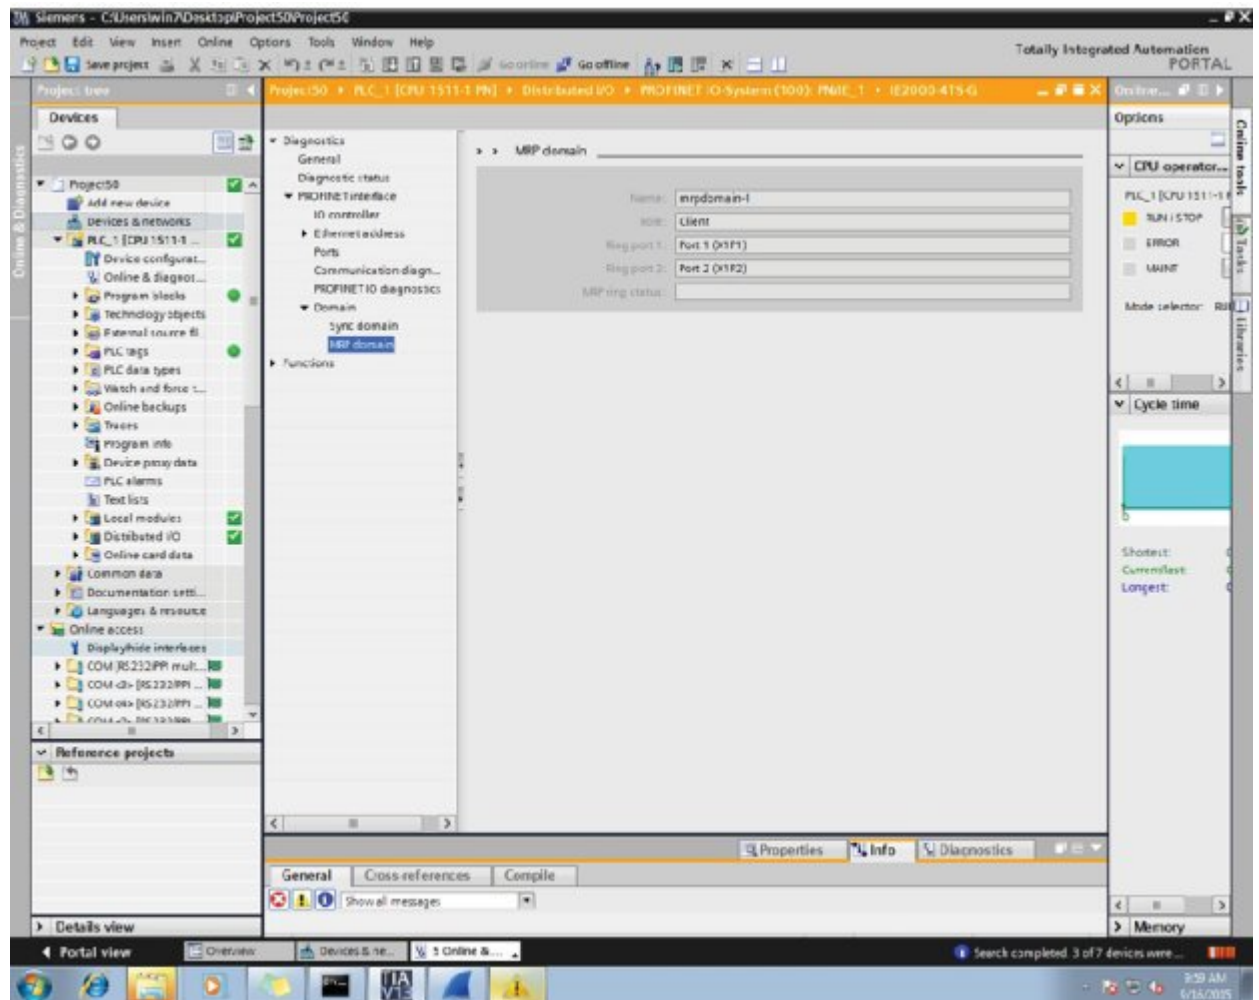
Siemens - C:\Users\win7\Desktop\Project50\Project50

Project Edit View Insert Online Options Tools Window Help

Save project Go online Go offline

Totally Integrated Automation PORTAL

Project tree

Devices

Project50
Add new device
Devices & networks
PLC_1 [CPU 1511-1 ...
Device configurat...
Online & diagnost...
Program blocks
Technology objects
External source fi...
PLC tags
PLC data types
Watch and force t...
Online backups
Traces
Program info
Device proxy data
PLC alarms
Text lists
Local modules
Distributed I/O
Online card data
Common data
Documentation setti...
Languages & resource
Online access
Display/hide interfaces
COM [RS232/PPI mult...
COM<2> [RS232/PPI ...
COM<3> [RS232/PPI ...

Reference projects

Details view

Project50 ▸ PLC_1 [CPU 1511-1 PN] ▸ Distributed I/O ▸ PROFINET IO-System (100): PN/IE_1 ▸ IE2000-4TS-G

Diagnostics
General
Diagnostic status
PROFINET interface
IO controller
Ethernet address
Ports
Communication diagn...
PROFINET IO diagnostics
Domain
Sync domain
MRP domain
Functions

MRP domain

Name: mrpdomain-1
Role: Client
Ring port 1: Port 1 (X1P1)
Ring port 2: Port 2 (X1P2)
MRP ring status:

Properties Info Diagnostics

General Cross-references Compile

Show all messages

Online tools

Options

CPU operator...
PLC_1 [CPU 1511-1
RUN / STOP
ERROR
MAINT
Mode selector: RU

Cycle time

Shortest:
Current/last:
Longest:

Memory

Online tools Tasks Libraries

Portal view Overview Devices & ne... Online &...

Search completed. 3 of 7 devices were...

3:59 AM
6/16/2015